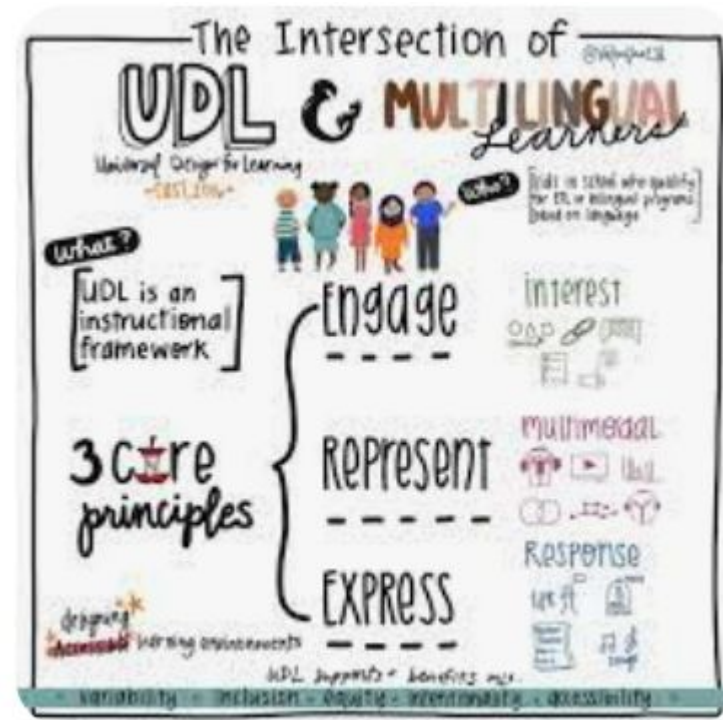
The Intersection of
@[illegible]
UDL & MULTILINGUAL Learners

Universal Design for Learning
~CAST.org~

Who?
[kids in school who qualify for EL or bilingual programs based on language]

What?
[UDL is an instructional framework]

3 core principles

Engage
interest

Represent
multimodal

Express
Response

designing accessible learning environments

UDL supports + benefits MLs

variability · inclusion · equity · intentionality · accessibility